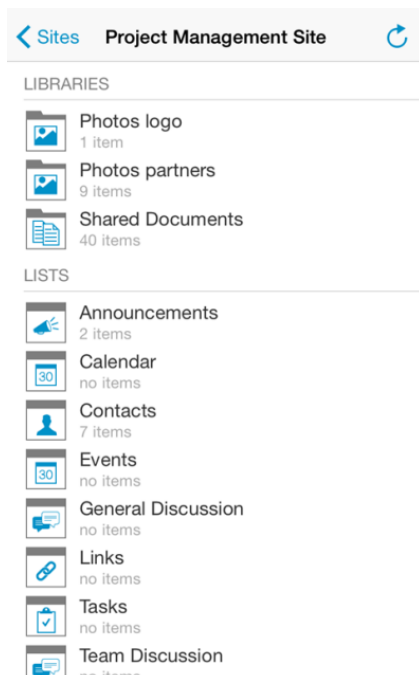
< Sites Project Management Site

LIBRARIES

Photos logo
1 item

Photos partners
9 items

Shared Documents
40 items

LISTS

Announcements
2 items

30 Calendar
no items

Contacts
7 items

30 Events
no items

General Discussion
no items

Links
no items

Tasks
no items

Team Discussion
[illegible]